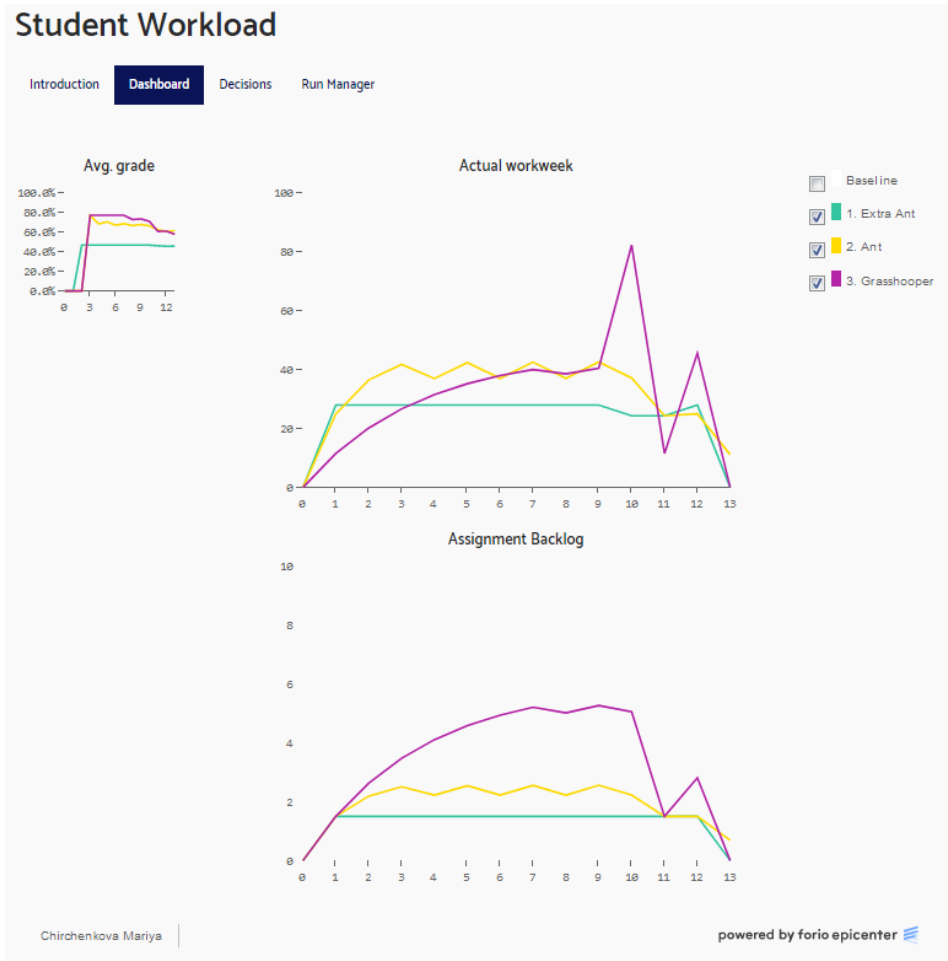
Student Workload

Introduction Dashboard Decisions Run Manager

Avg. grade

100.0%
80.0%
60.0%
40.0%
20.0%
0.0%

0 3 6 9 12

Actual workweek

100
80
60
40
20
0

0 1 2 3 4 5 6 7 8 9 10 11 12 13

Baseline
1. Extra Ant
2. Ant
3. Grasshooper

Assignment Backlog

10
8
6
4
2
0

0 1 2 3 4 5 6 7 8 9 10 11 12 13

Chirchenkova Mariya

powered by forio epicenter